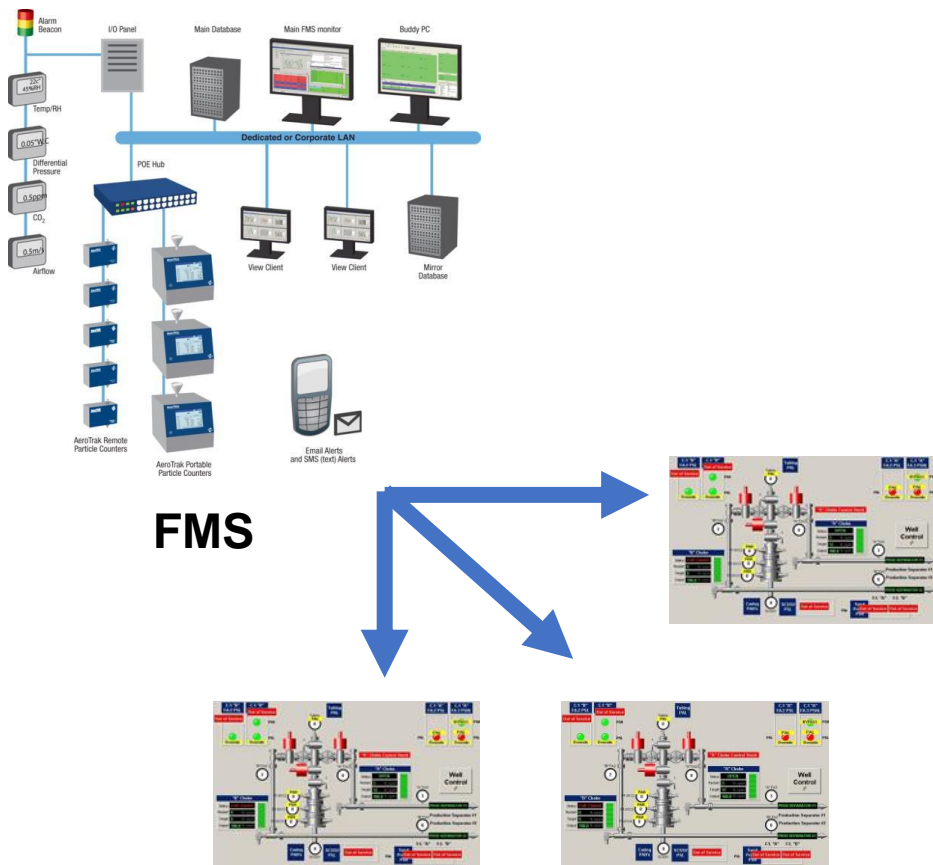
Alarm Beacon

I/O Panel

Main Database

Main FMS monitor

Buddy PC

22C 45%RH

Temp/RH

0.05"W.C

Differential Pressure

0.5ppm

$CO_2$

0.5m/s

Airflow

Dedicated or Corporate LAN

POE Hub

View Client

View Client

Mirror Database

AeroTrak Remote Particle Counters

AeroTrak Portable Particle Counters

Email Alerts and SMS (text) Alerts

FMS

Well Control

Production Separator #1

Production Separator #2

Well Control

Production Separator #1

Production Separator #2

Well Control

Production Separator #1

Production Separator #2